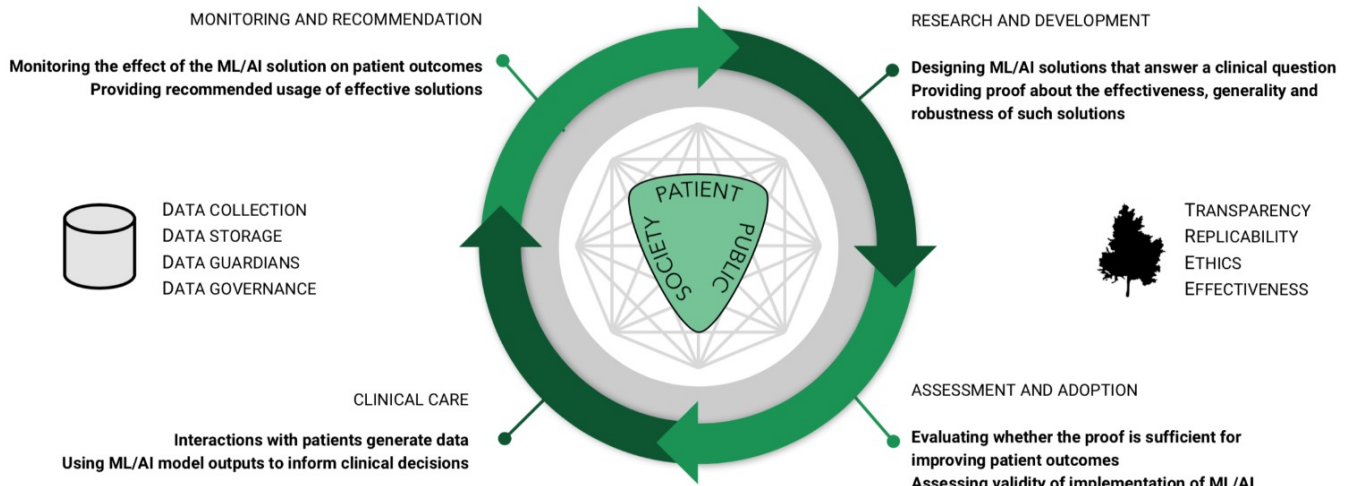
MONITORING AND RECOMMENDATION

Monitoring the effect of the ML/AI solution on patient outcomes
Providing recommended usage of effective solutions

RESEARCH AND DEVELOPMENT

Designing ML/AI solutions that answer a clinical question
Providing proof about the effectiveness, generality and robustness of such solutions

DATA COLLECTION
DATA STORAGE
DATA GUARDIANS
DATA GOVERNANCE

PATIENT
SOCIETY
PUBLIC

TRANSPARENCY
REPLICABILITY
ETHICS
EFFECTIVENESS

CLINICAL CARE

Interactions with patients generate data
Using ML/AI model outputs to inform clinical decisions

ASSESSMENT AND ADOPTION

Evaluating whether the proof is sufficient for improving patient outcomes
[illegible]